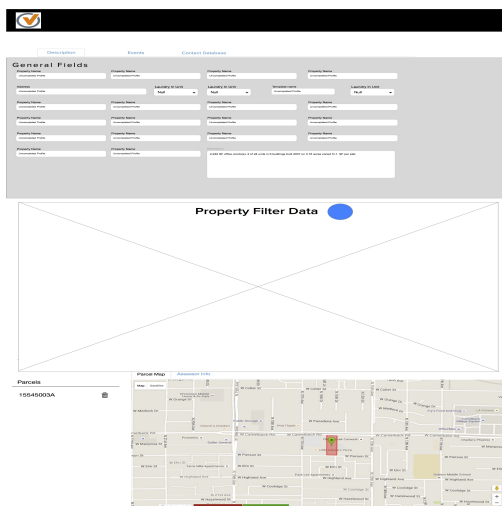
Description Events Contact Database

General Fields

Property Name
Property Name
Property Name
Property Name

Address
Laundry in Unit
Null
Laundry in Unit
Null
Smoker
Laundry in Unit
Null

Property Name
Property Name
Property Name
Property Name

Property Name
Property Name
Property Name
Property Name

Property Name
Property Name
Property Name
Property Name

Property Name
Property Name
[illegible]

Property Filter Data

Parcels

15545003A

Parcel Map Assessor Info

Map Satellite

W Colter St
W Orange Dr
W Medlock Dr
W Camelback Rd
W Pasadena Ave
W Coolidge St
W Highland Ave
W Campbell Ave
W Elm St
W Hazelwood St